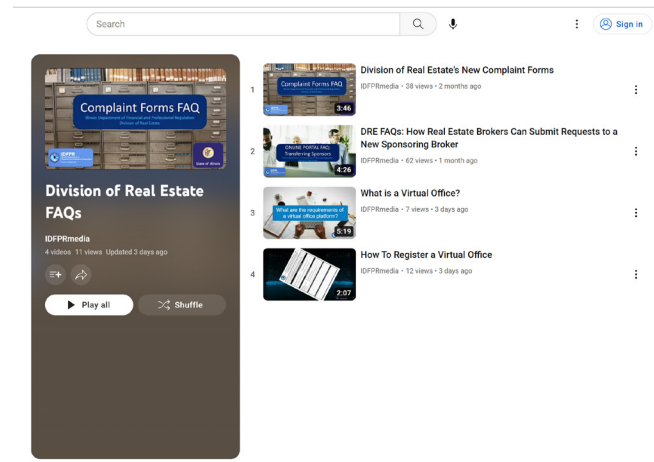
Search

Sign in

Complaint Forms FAQ

Illinois Department of Financial and Professional Regulation
Division of Real Estate

IDFPR

State of Illinois

Division of Real Estate FAQs

IDFPRmedia

4 videos 11 views Updated 3 days ago

Play all

Shuffle

1

Complaint Forms FAQ

3:46

Division of Real Estate's New Complaint Forms

IDFPRmedia • 38 views • 2 months ago

2

ONLINE PORTAL FAQ: Transferring Sponsors

4:26

DRE FAQs: How Real Estate Brokers Can Submit Requests to a New Sponsoring Broker

IDFPRmedia • 62 views • 1 month ago

3

What are the requirements of a virtual office platform?

5:19

What is a Virtual Office?

IDFPRmedia • 7 views • 3 days ago

4

2:07

How To Register a Virtual Office

IDFPRmedia • 12 views • 3 days ago